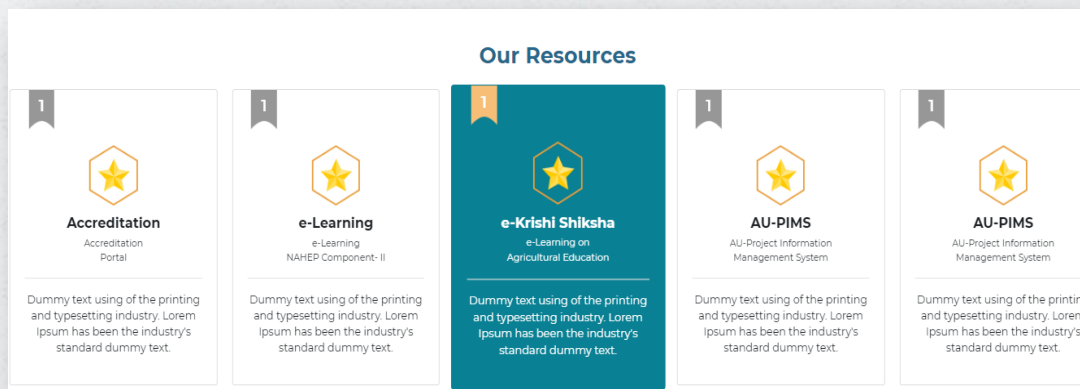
Our Resources

1

Accreditation

Accreditation Portal

Dummy text using of the printing and typesetting industry. Lorem Ipsum has been the industry's standard dummy text.

1

e-Learning

e-Learning NAHEP Component- II

Dummy text using of the printing and typesetting industry. Lorem Ipsum has been the industry's standard dummy text.

1

e-Krishi Shiksha

e-Learning on Agricultural Education

Dummy text using of the printing and typesetting industry. Lorem Ipsum has been the industry's standard dummy text.

1

AU-PIMS

AU-Project Information Management System

Dummy text using of the printing and typesetting industry. Lorem Ipsum has been the industry's standard dummy text.

1

AU-PIMS

AU-Project Information Management System

Dummy text using of the printin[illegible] and typesetting industry. Loren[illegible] Ipsum has been the industry's standard dummy text.